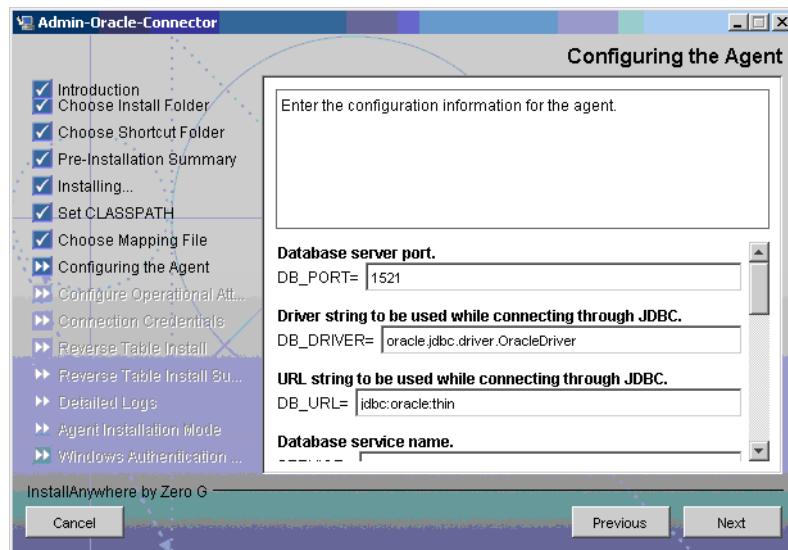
Admin-Oracle-Connector

Configuring the Agent

Introduction
Choose Install Folder
Choose Shortcut Folder
Pre-Installation Summary
Installing...
Set CLASSPATH
Choose Mapping File
Configuring the Agent
Configure Operational Att...
Connection Credentials
Reverse Table Install
Reverse Table Install Su...
Detailed Logs
Agent Installation Mode
Windows Authentication ...

Enter the configuration information for the agent.

Database server port.
DB_PORT= 1521

Driver string to be used while connecting through JDBC.
DB_DRIVER= oracle.jdbc.driver.OracleDriver

URL string to be used while connecting through JDBC.
DB_URL= jdbc:oracle:thin

Database service name.
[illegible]

InstallAnywhere by Zero G

Cancel

Previous

Next